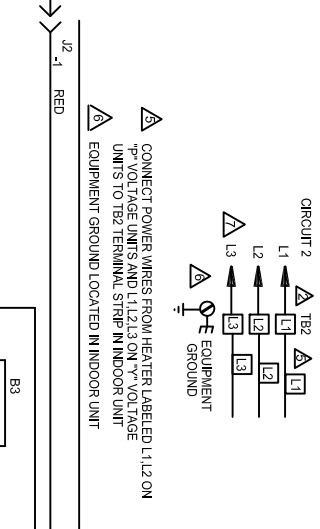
J2
-1
RED

CIRCUIT 2

L1
L2
L3

7

2
TB2

L1
L2
L3

5
L1
L2
L3

6
EQUIPMENT GROUND

5 CONNECT POWER WIRES FROM HEATER LABELED L1,L2 ON "P" VOLTAGE UNITS AND L1,L2,L3 ON "Y" VOLTAGE UNITS TO TB2 TERMINAL STRIP IN INDOOR UNIT

6 EQUIPMENT GROUND LOCATED IN INDOOR UNIT

B3